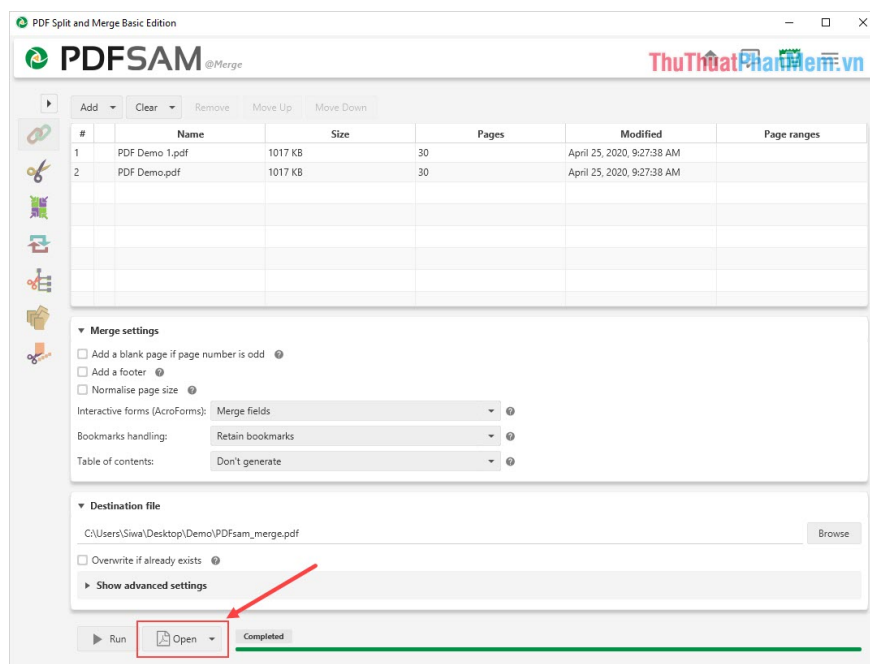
PDF Split and Merge Basic Edition

PDFSAM @Merge

ThuThuatPhanMem.vn

Add Clear Remove Move Up Move Down

| # | | Name | Size | Pages | Modified | Page ranges |
|---|---|---|---|---|---|---|
| 1 | | PDF Demo 1.pdf | 1017 KB | 30 | April 25, 2020, 9:27:38 AM | |
| 2 | | PDF Demo.pdf | 1017 KB | 30 | April 25, 2020, 9:27:38 AM | |

▼ Merge settings

Add a blank page if page number is odd

Add a footer

Normalise page size

Interactive forms (AcroForms): Merge fields

Bookmarks handling: Retain bookmarks

Table of contents: Don't generate

▼ Destination file

C:\Users\Siwa\Desktop\Demo\PDFsam_merge.pdf

Browse

Overwrite if already exists

▸ Show advanced settings

Run Open

Completed